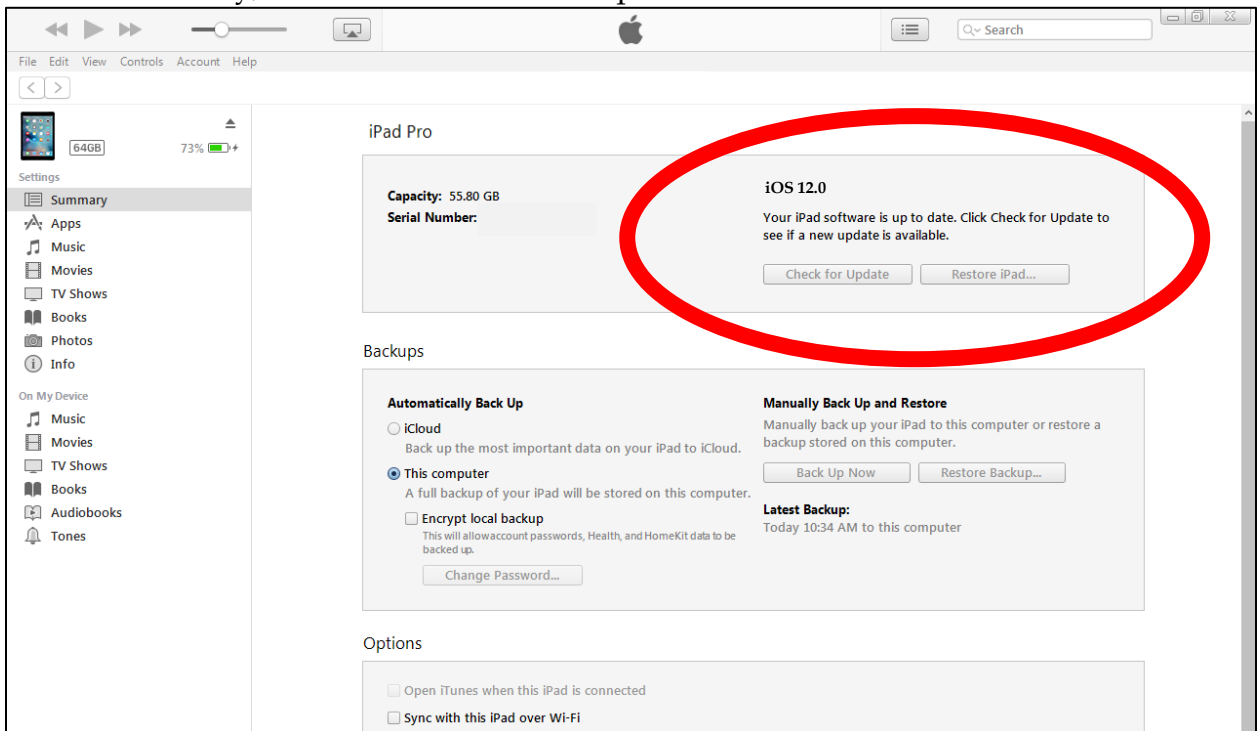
Search

File Edit View Controls Account Help

64GB 73%

Settings
Summary
Apps
Music
Movies
TV Shows
Books
Photos
Info

On My Device
Music
Movies
TV Shows
Books
Audiobooks
Tones

iPad Pro

Capacity: 55.80 GB
Serial Number:

iOS 12.0
Your iPad software is up to date. Click Check for Update to see if a new update is available.

Check for Update
Restore iPad...

Backups

Automatically Back Up
iCloud
Back up the most important data on your iPad to iCloud.
This computer
A full backup of your iPad will be stored on this computer.
Encrypt local backup
This will allowaccount passwords, Health, and HomeKit data to be backed up.
Change Password...

Manually Back Up and Restore
Manually back up your iPad to this computer or restore a backup stored on this computer.
Back Up Now
Restore Backup...
Latest Backup:
Today 10:34 AM to this computer

Options

Open iTunes when this iPad is connected
Sync with this iPad over Wi-Fi